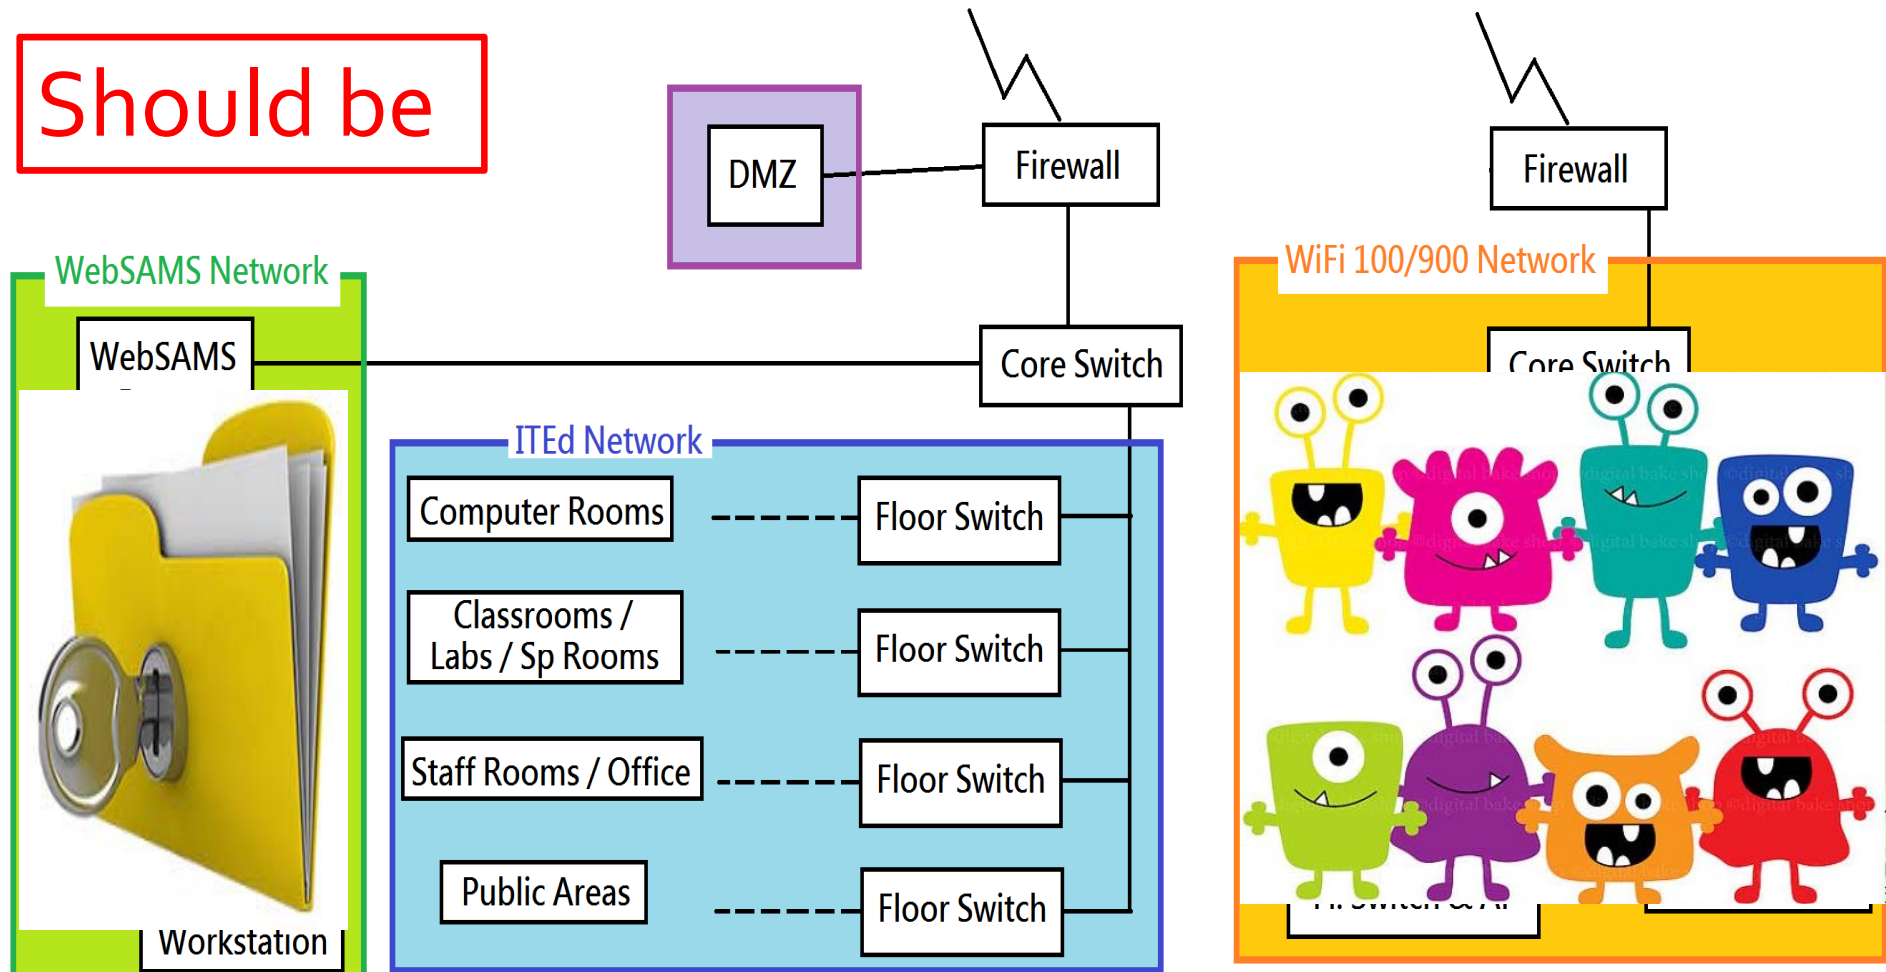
Should be

DMZ

Firewall

Firewall

WebSAMS Network

WiFi 100/900 Network

WebSAMS

Core Switch

Core Switch

ITEd Network

Computer Rooms

Floor Switch

Classrooms / Labs / Sp Rooms

Floor Switch

Staff Rooms / Office

Floor Switch

Public Areas

Floor Switch

Workstation

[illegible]